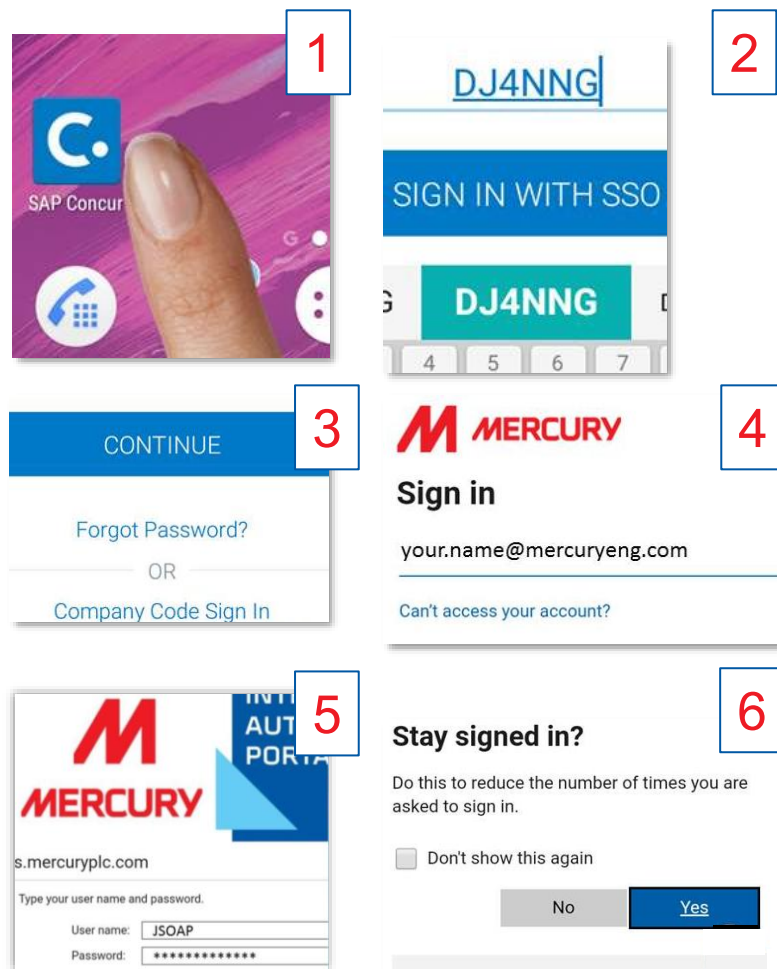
1

SAP Concur

G

2

DJ4NNG

SIGN IN WITH SSO

G DJ4NNG D

4 5 6 7

3

CONTINUE

Forgot Password?

OR

Company Code Sign In

4

MERCURY

Sign in

your.name@mercuryeng.com

Can't access your account?

5

MERCURY

INT AUT PORTA

s.mercuryplc.com

Type your user name and password.

User name: JSOAP

Password: *************

6

Stay signed in?

Do this to reduce the number of times you are asked to sign in.

Don't show this again

No

Yes